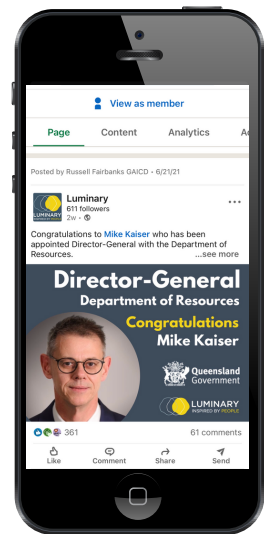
View as member

Page Content Analytics A

Posted by Russell Fairbanks GAICD • 6/21/21

Luminary
611 followers
2w •

Congratulations to Mike Kaiser who has been appointed Director-General with the Department of Resources. ...see more

Director-General
Department of Resources
Congratulations
Mike Kaiser

Queensland Government

LUMINARY
INSPIRED BY PEOPLE

361 61 comments

Like Comment Share Send